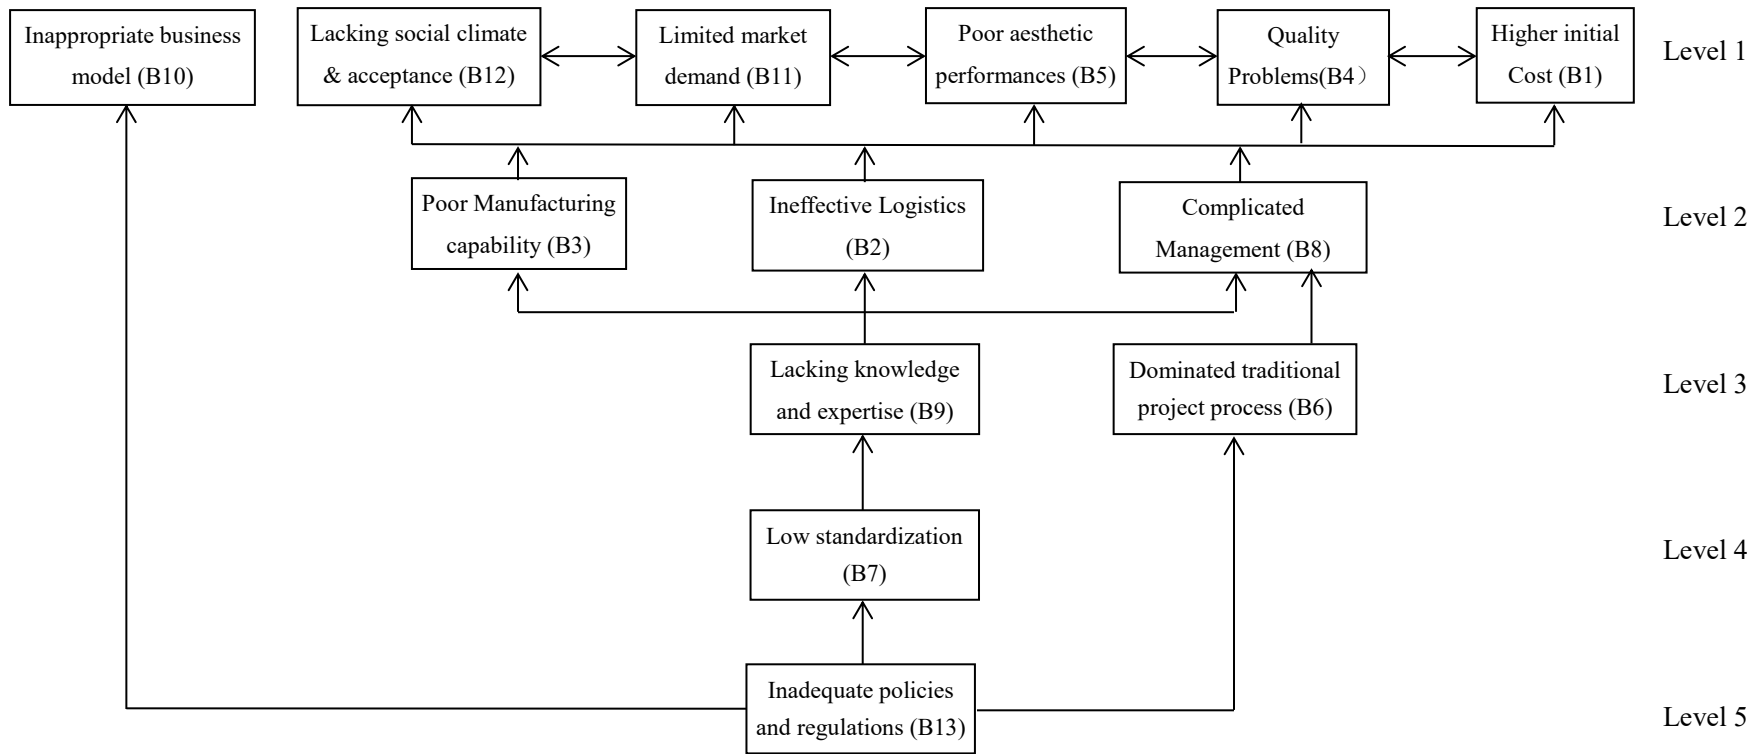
Inappropriate business model (B10)

Lacking social climate & acceptance (B12)

Limited market demand (B11)

Poor aesthetic performances (B5)

Quality Problems(B4）

Higher initial Cost (B1)

Level 1

Poor Manufacturing capability (B3)

Ineffective Logistics (B2)

Complicated Management (B8)

Level 2

Lacking knowledge and expertise (B9)

Dominated traditional project process (B6)

Level 3

Low standardization (B7)

Level 4

Inadequate policies and regulations (B13)

Level 5